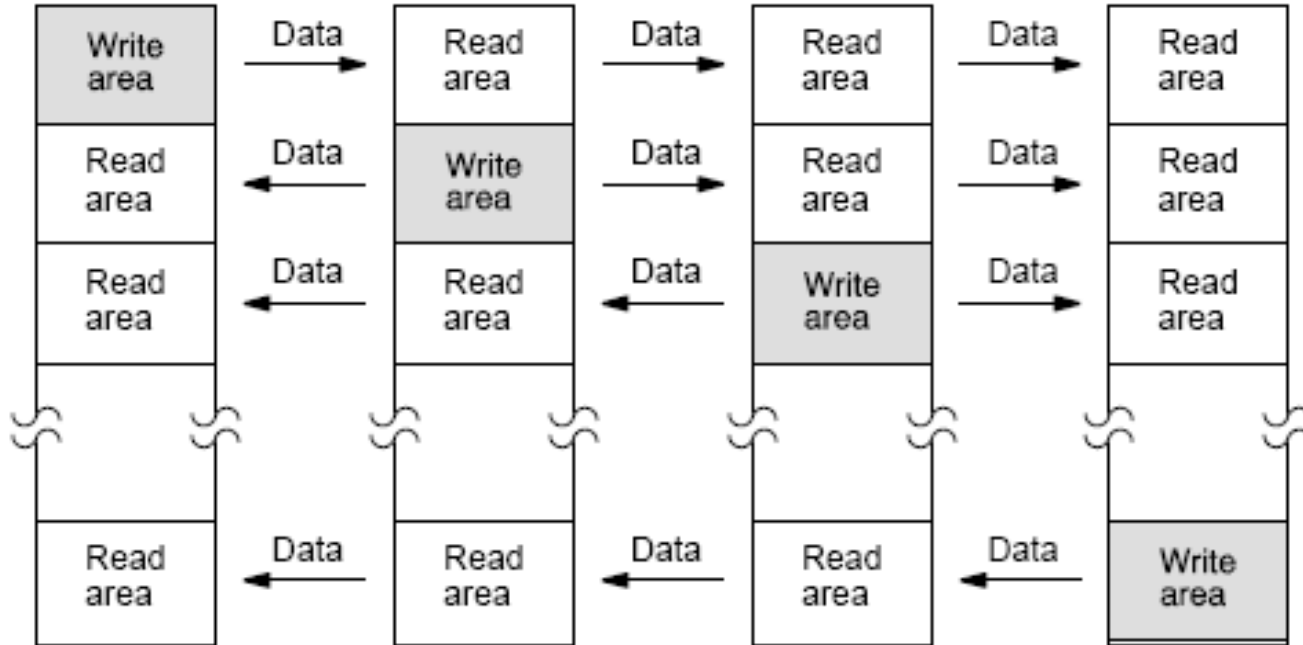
Write area
Data
Read area
Data
Read area
Data
Read area

Read area
Data
Write area
Data
Read area
Data
Read area

Read area
Data
Read area
Data
Write area
Data
Read area

Read area
Data
Read area
Data
Read area
Data
Write area